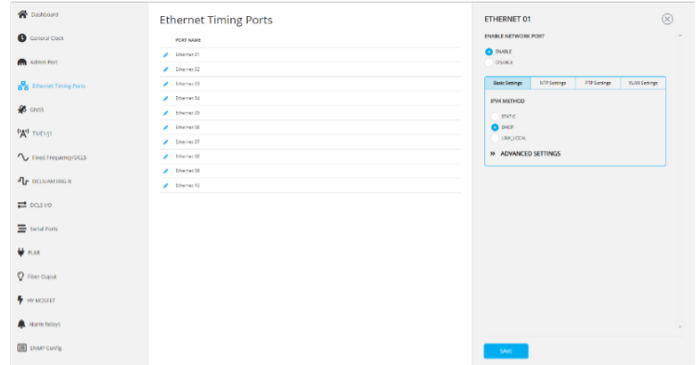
Dashboard
General Clock
Admin Port
Ethernet Timing Ports
GNSS
T1/E1/J1
Fixed Frequency/DCLS
DCLS/AM IRIG-B
DCLS I/O
Serial Ports
PLAN
Fiber Output
HV MOSFET
Alarm Relays
SNMP Config

Ethernet Timing Ports

PORT NAME
Ethernet 01
Ethernet 02
Ethernet 03
Ethernet 04
Ethernet 05
Ethernet 06
Ethernet 07
Ethernet 08
Ethernet 09
Ethernet 10

ETHERNET 01

ENABLE NETWORK PORT
ENABLE
DISABLE

Basic Settings
NTP Settings
PTP Settings
VLAN Settings

IPV4 METHOD
STATIC
DHCP
LINK_LOCAL

» ADVANCED SETTINGS

SAVE